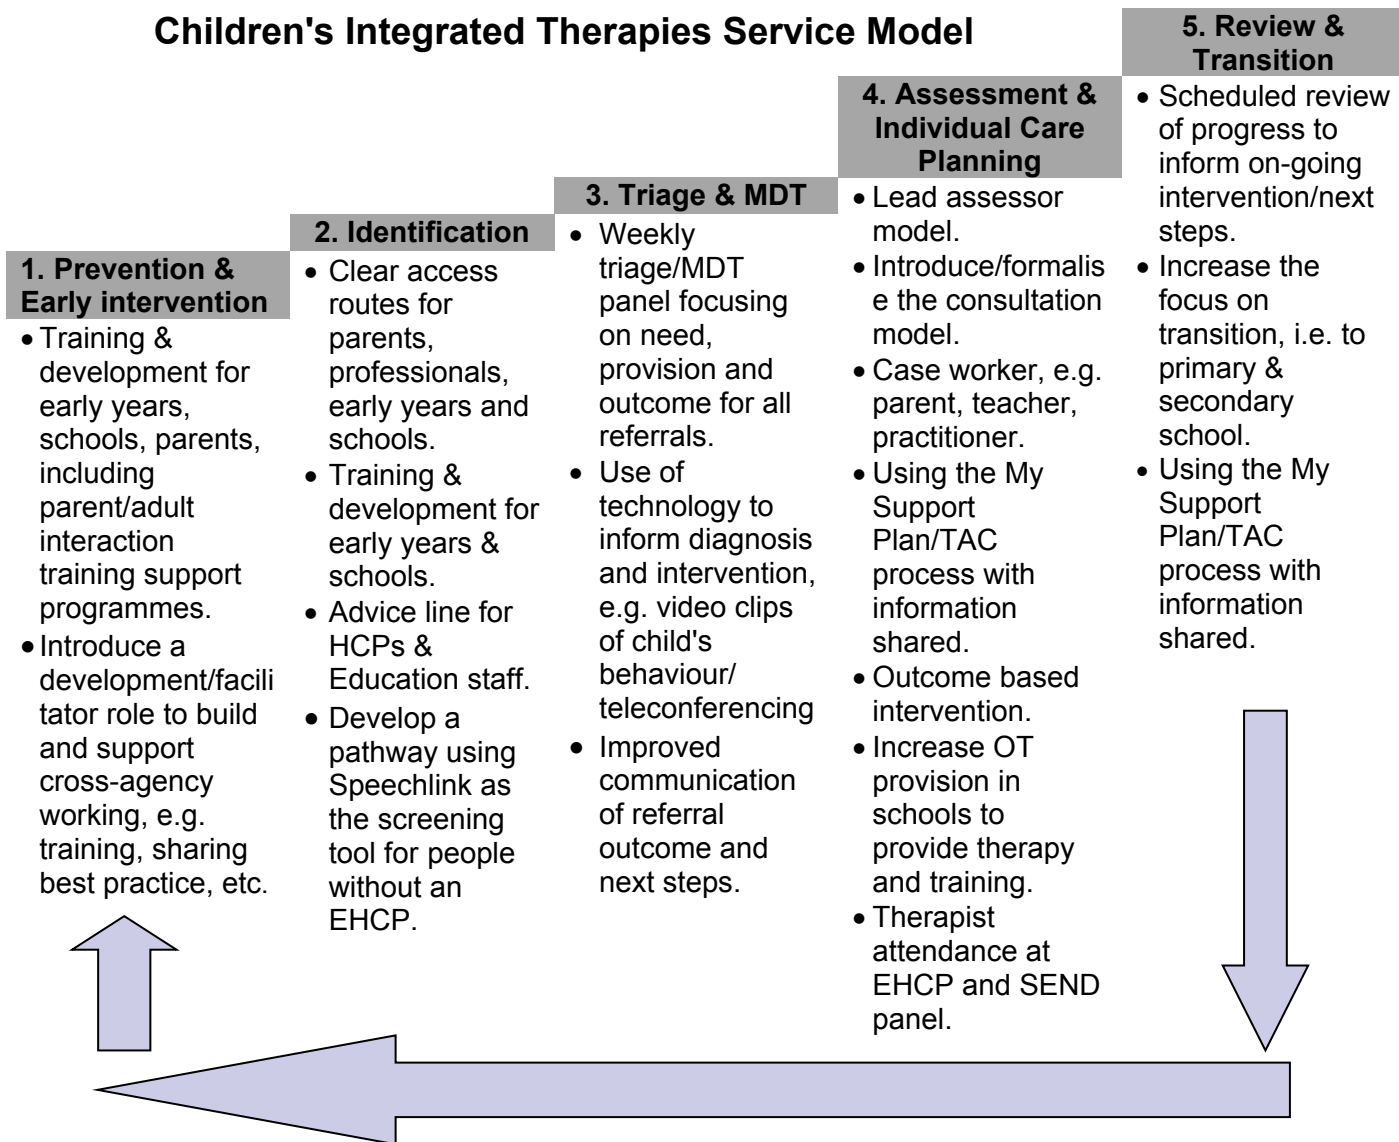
Children's Integrated Therapies Service Model

1. Prevention & Early intervention
• Training & development for early years, schools, parents, including parent/adult interaction training support programmes.
• Introduce a development/facilitator role to build and support cross-agency working, e.g. training, sharing best practice, etc.

2. Identification
• Clear access routes for parents, professionals, early years and schools.
• Training & development for early years & schools.
• Advice line for HCPs & Education staff.
• Develop a pathway using Speechlink as the screening tool for people without an EHCP.

3. Triage & MDT
• Weekly triage/MDT panel focusing on need, provision and outcome for all referrals.
• Use of technology to inform diagnosis and intervention, e.g. video clips of child's behaviour/ teleconferencing
• Improved communication of referral outcome and next steps.

4. Assessment & Individual Care Planning
• Lead assessor model.
• Introduce/formalise the consultation model.
• Case worker, e.g. parent, teacher, practitioner.
• Using the My Support Plan/TAC process with information shared.
• Outcome based intervention.
• Increase OT provision in schools to provide therapy and training.
• Therapist attendance at EHCP and SEND panel.

5. Review & Transition
• Scheduled review of progress to inform on-going intervention/next steps.
• Increase the focus on transition, i.e. to primary & secondary school.
• Using the My Support Plan/TAC process with information shared.